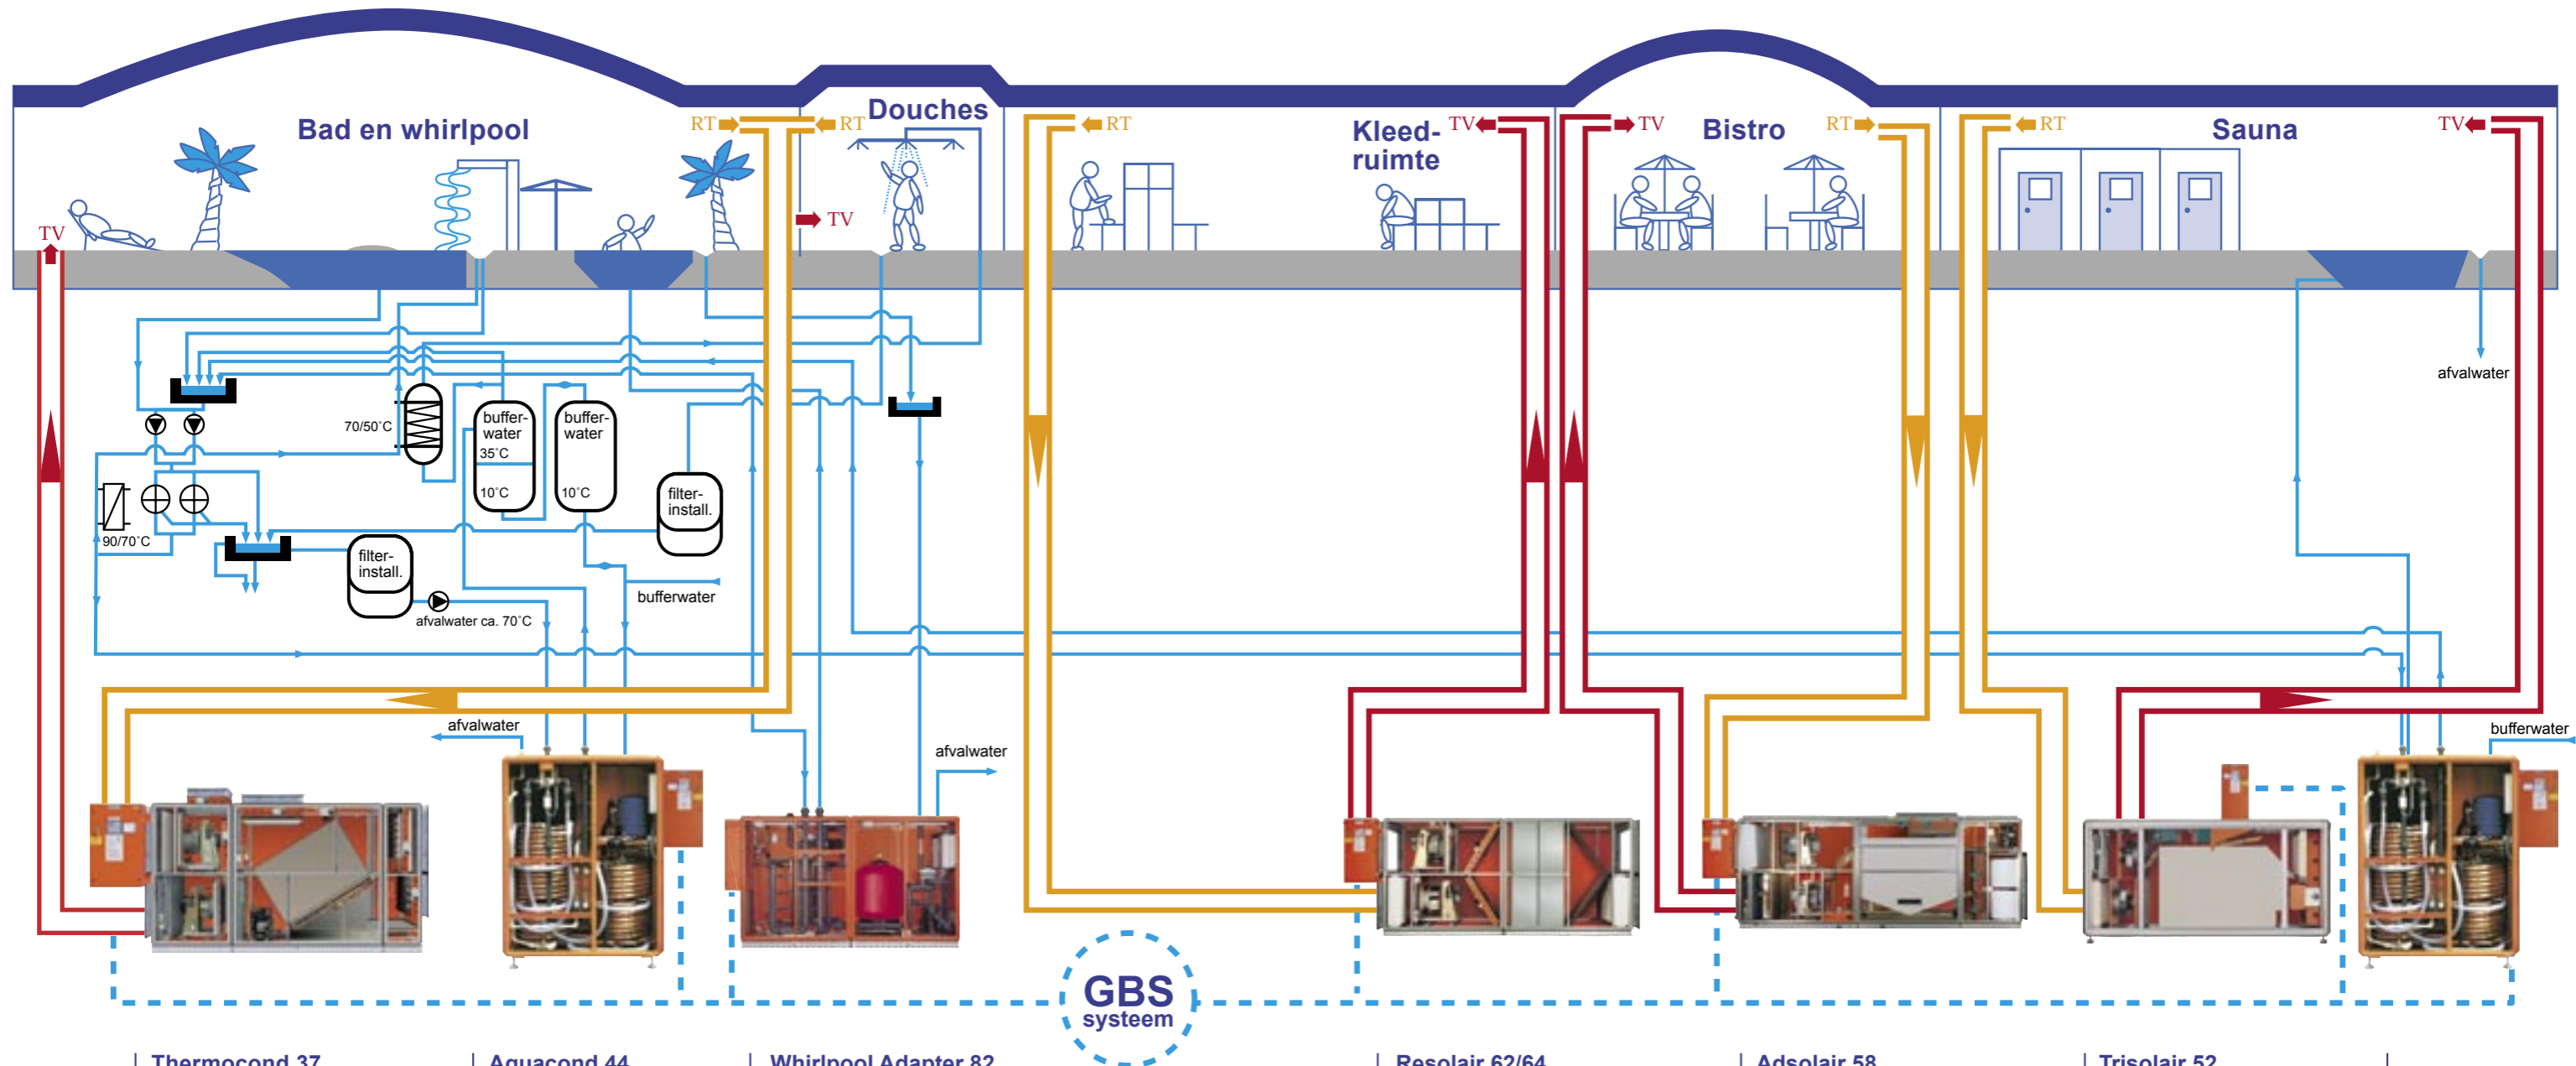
Bad en whirlpool

RT

RT

Douches

RT

Kleed-ruimte

TV

TV

Bistro

RT

RT

Sauna

TV

TV

TV

70/50°C

buffer-water 35°C

10°C

buffer-water

10°C

filter-install.

90/70°C

filter-install.

afvalwater ca. 70°C

bufferwater

afvalwater

afvalwater

afvalwater

bufferwater

GBS systeem

Thermocond 37

Aquacond 44

Whirlpool Adapter 82

Resolair 62/64

Adsolair 58

Trisolair 52